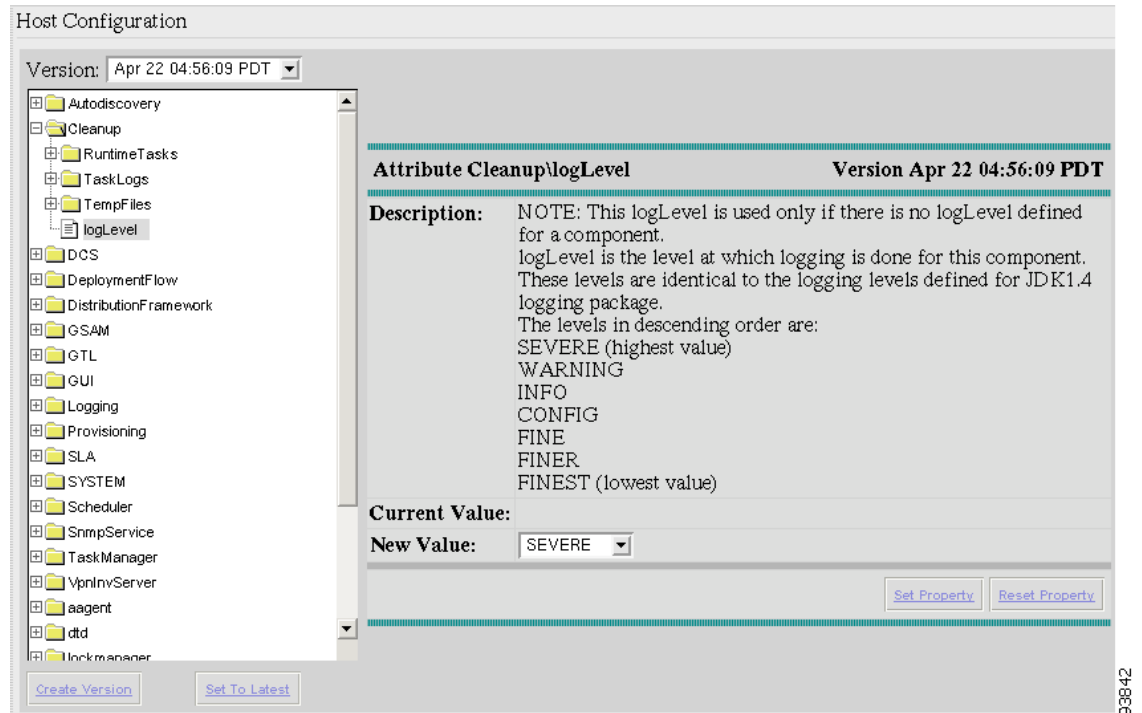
Host Configuration

Version: Apr 22 04:56:09 PDT

Autodiscovery
Cleanup
RuntimeTasks
TaskLogs
TempFiles
logLevel
DCS
DeploymentFlow
DistributionFramework
GSAM
GTL
GUI
Logging
Provisioning
SLA
SYSTEM
Scheduler
SnmpService
TaskManager
VpnInvServer
aagent
dtd
lockmanager

Create Version
Set To Latest

| Attribute Cleanup\logLevel | Version Apr 22 04:56:09 PDT |
|---|---|
| Description: | NOTE: This logLevel is used only if there is no logLevel defined for a component. logLevel is the level at which logging is done for this component. These levels are identical to the logging levels defined for JDK1.4 logging package. The levels in descending order are: SEVERE (highest value) WARNING INFO CONFIG FINE FINER FINEST (lowest value) |
| Current Value: | |
| New Value: | SEVERE |

Set Property
Reset Property

93842